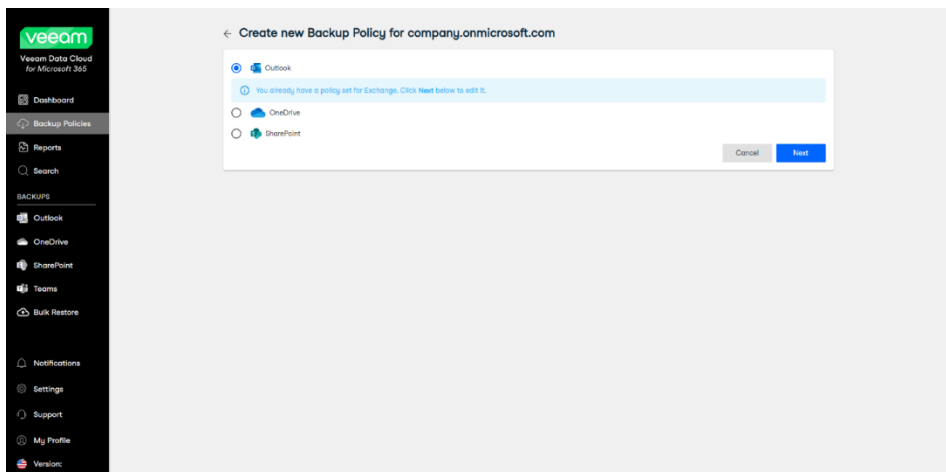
veeam
Veeam Data Cloud
for Microsoft 365

Dashboard
Backup Policies
Reports
Search

BACKUPS
Outlook
OneDrive
SharePoint
Teams
Bulk Restore

Notifications
Settings
Support
My Profile
Version:

← Create new Backup Policy for company.onmicrosoft.com

Outlook

You already have a policy set for Exchange. Click Next below to edit it.

OneDrive

SharePoint

Cancel
Next